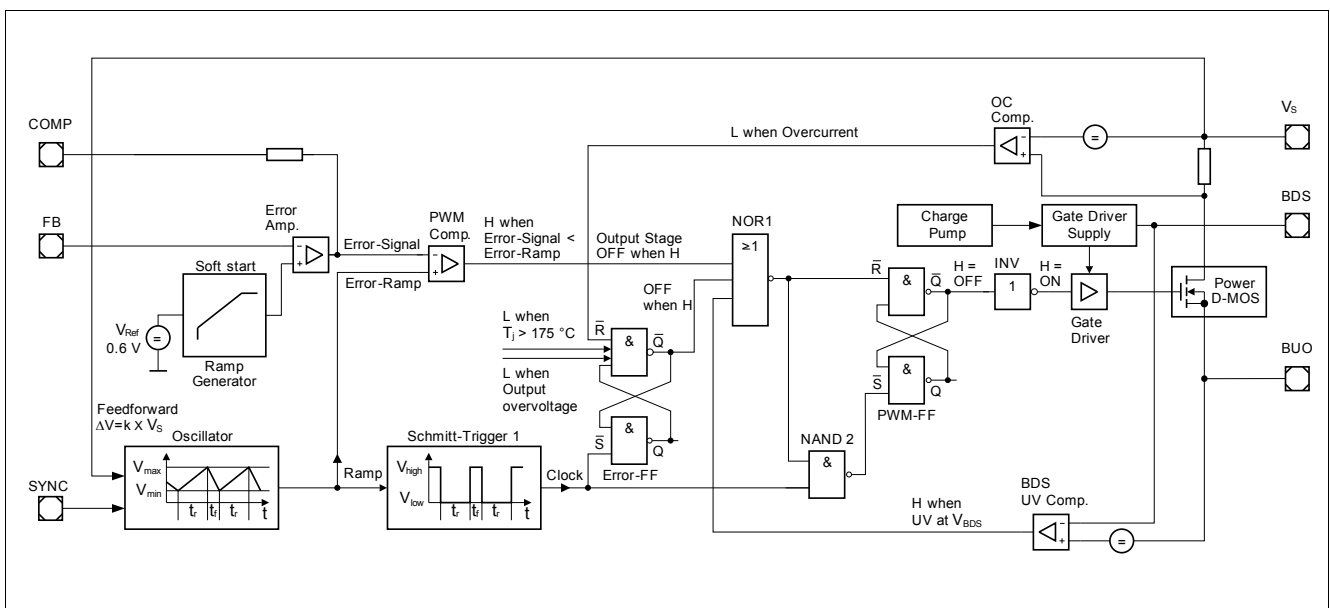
COMP

FB

SYNC

$V_S$

BDS

BUO

OC Comp.

L when Overcurrent

Error Amp.

Error-Signal

PWM Comp.

H when Error-Signal < Error-Ramp

Output Stage OFF when H

NOR1

≥1

Charge Pump

Gate Driver Supply

Soft start

Error-Ramp

$V_{Ref}$ 0.6 V

Ramp Generator

L when $T_j$ > 175 °C

L when Output overvoltage

OFF when H

$\overline{R}$

&

$\overline{Q}$

H = OFF

INV

1

H = ON

Gate Driver

Power D-MOS

$\overline{S}$

Q

PWM-FF

Error-FF

Feedforward ΔV=k x $V_S$

Oscillator

$V_{max}$

$V_{min}$

$t_r$ $t_f$ $t_r$ t

Ramp

Schmitt-Trigger 1

$V_{high}$

$V_{low}$

$t_r$ $t_f$ $t_r$ t

Clock

NAND 2

H when UV at $V_{BDS}$

BDS UV Comp.